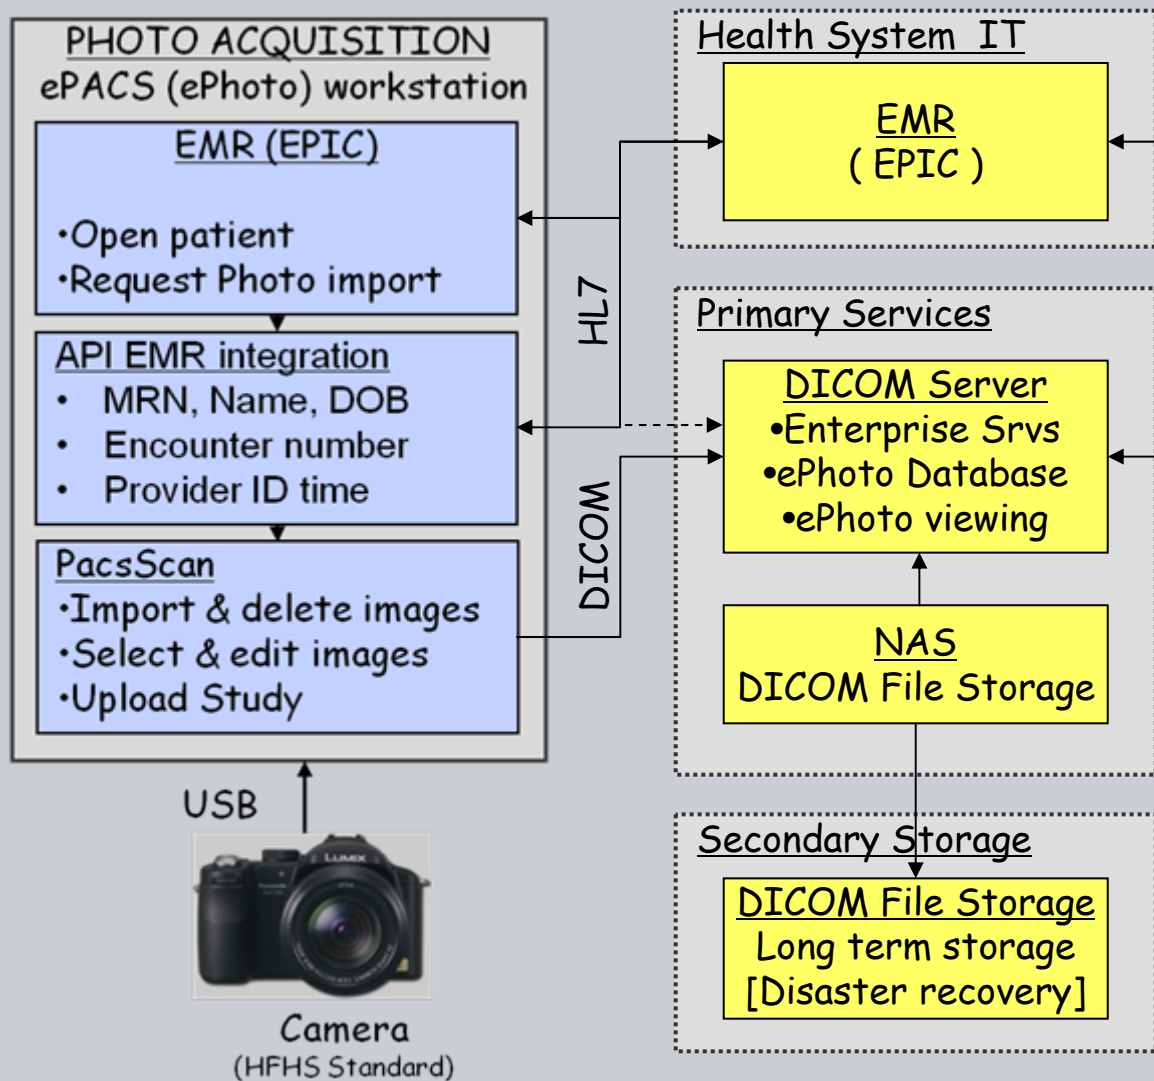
PHOTO ACQUISITION
ePACS (ePhoto) workstation

EMR (EPIC)

•Open patient
•Request Photo import

API EMR integration
• MRN, Name, DOB
• Encounter number
• Provider ID time

PacsScan
•Import & delete images
•Select & edit images
•Upload Study

USB

LUMIX

Camera
(HFHS Standard)

HL7

DICOM

Health System IT

EMR
( EPIC )

Primary Services

DICOM Server
•Enterprise Srvs
•ePhoto Database
•ePhoto viewing

NAS
DICOM File Storage

Secondary Storage

DICOM File Storage
Long term storage
[Disaster recovery]